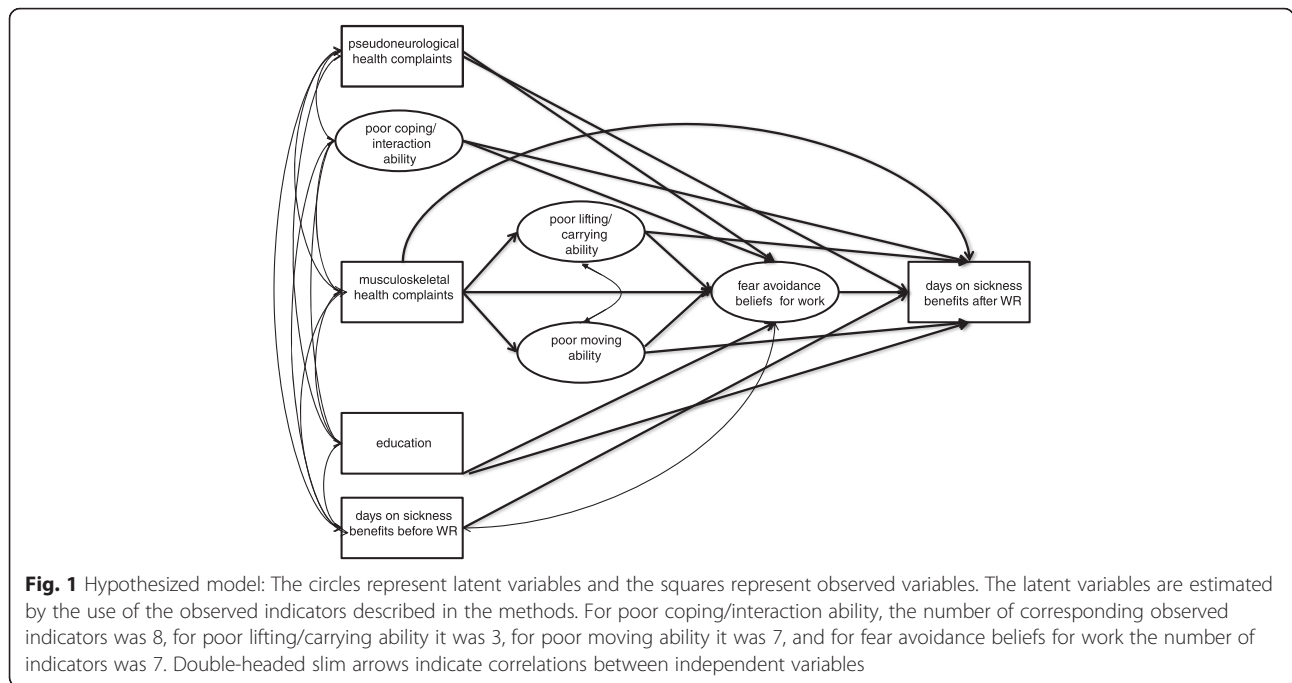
pseudoneurological health complaints

poor coping/ interaction ability

poor lifting/ carrying ability

musculoskeletal health complaints

fear avoidance beliefs for work

days on sickness benefits after WR

poor moving ability

education

days on sickness benefits before WR

**Fig. 1** Hypothesized model: The circles represent latent variables and the squares represent observed variables. The latent variables are estimated by the use of the observed indicators described in the methods. For poor coping/interaction ability, the number of corresponding observed indicators was 8, for poor lifting/carrying ability it was 3, for poor moving ability it was 7, and for fear avoidance beliefs for work the number of indicators was 7. Double-headed slim arrows indicate correlations between independent variables